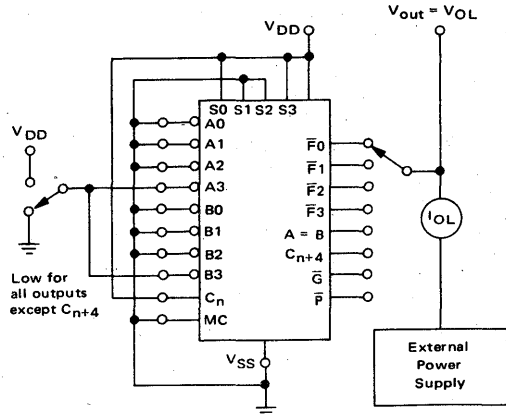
$V_{DD}$

$V_{out} = V_{OL}$

$V_{DD}$

S0 S1 S2 S3

A0
A1
A2
A3
B0
B1
B2
B3
$C_n$
MC

$\overline{F}0$
$\overline{F}1$
$\overline{F}2$
$\overline{F}3$
A = B
$C_{n+4}$
$\overline{G}$
$\overline{P}$

$I_{OL}$

Low for all outputs except $C_{n+4}$

$V_{SS}$

External Power Supply